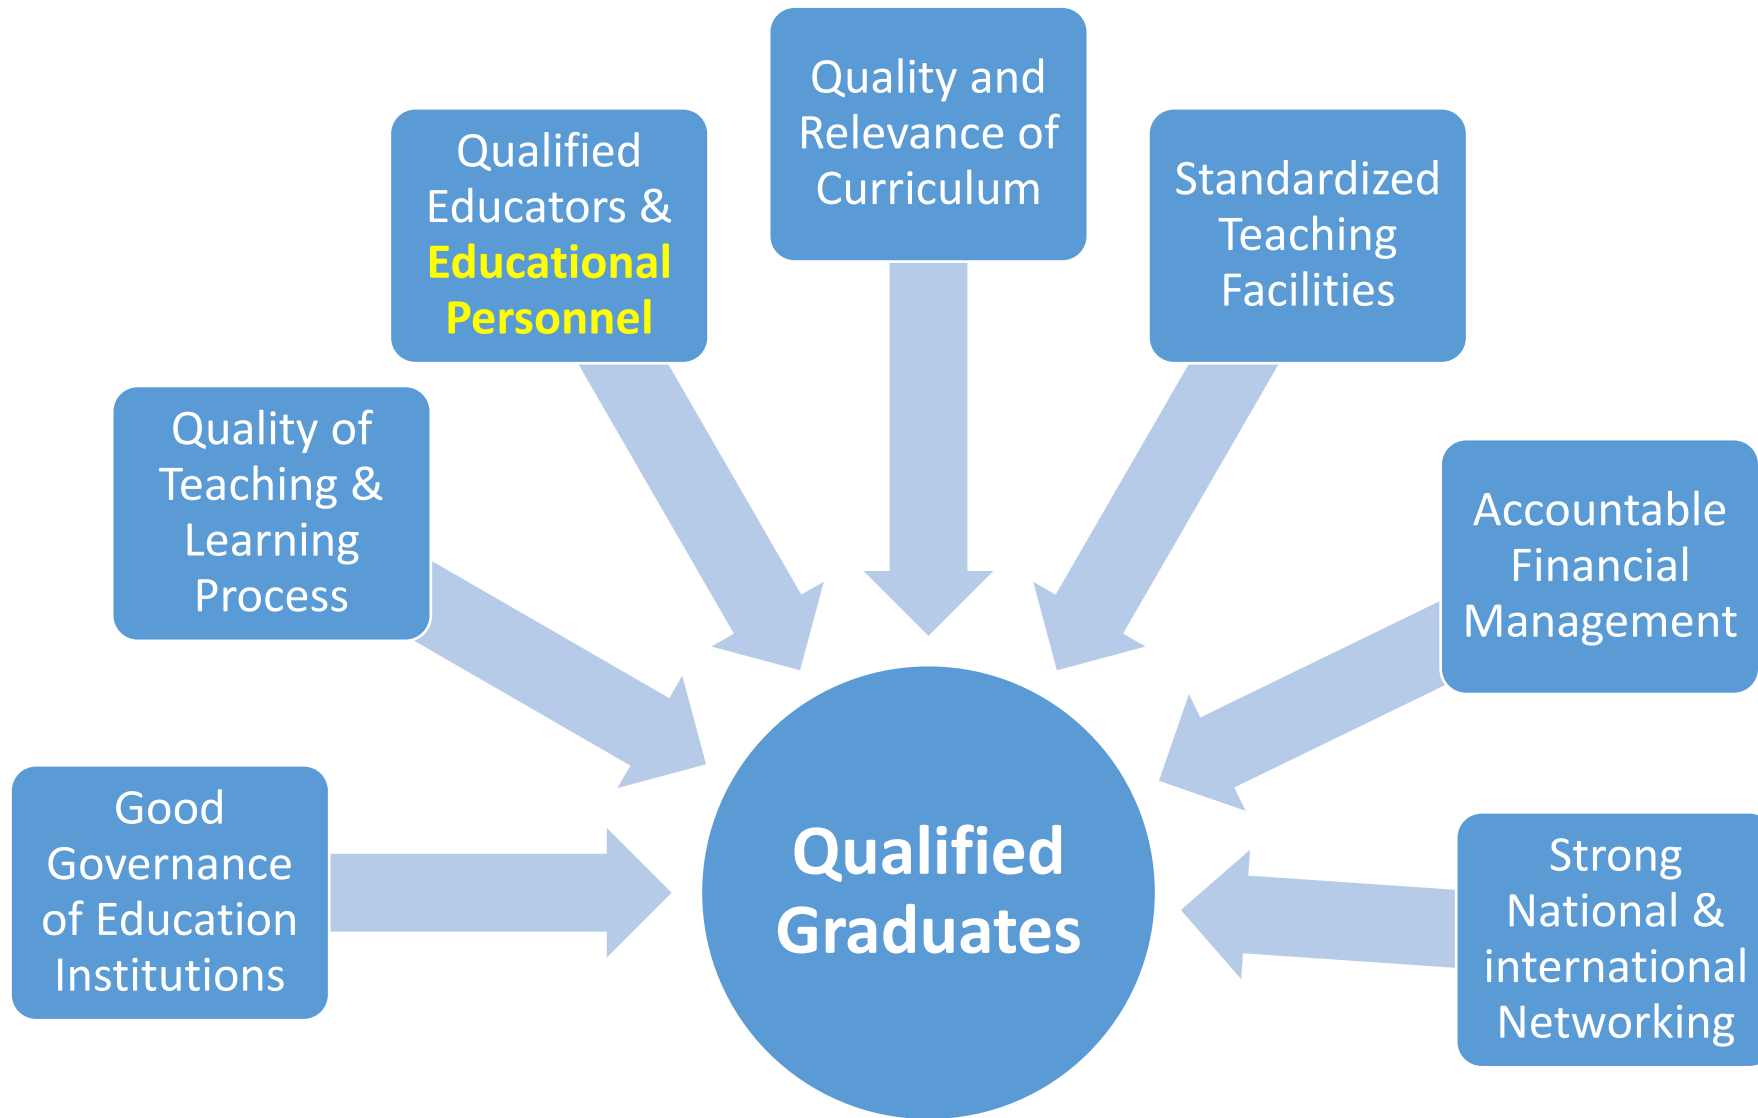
Quality and Relevance of Curriculum

Qualified Educators & Educational Personnel

Standardized Teaching Facilities

Quality of Teaching & Learning Process

Accountable Financial Management

Good Governance of Education Institutions

Qualified Graduates

Strong National & international Networking